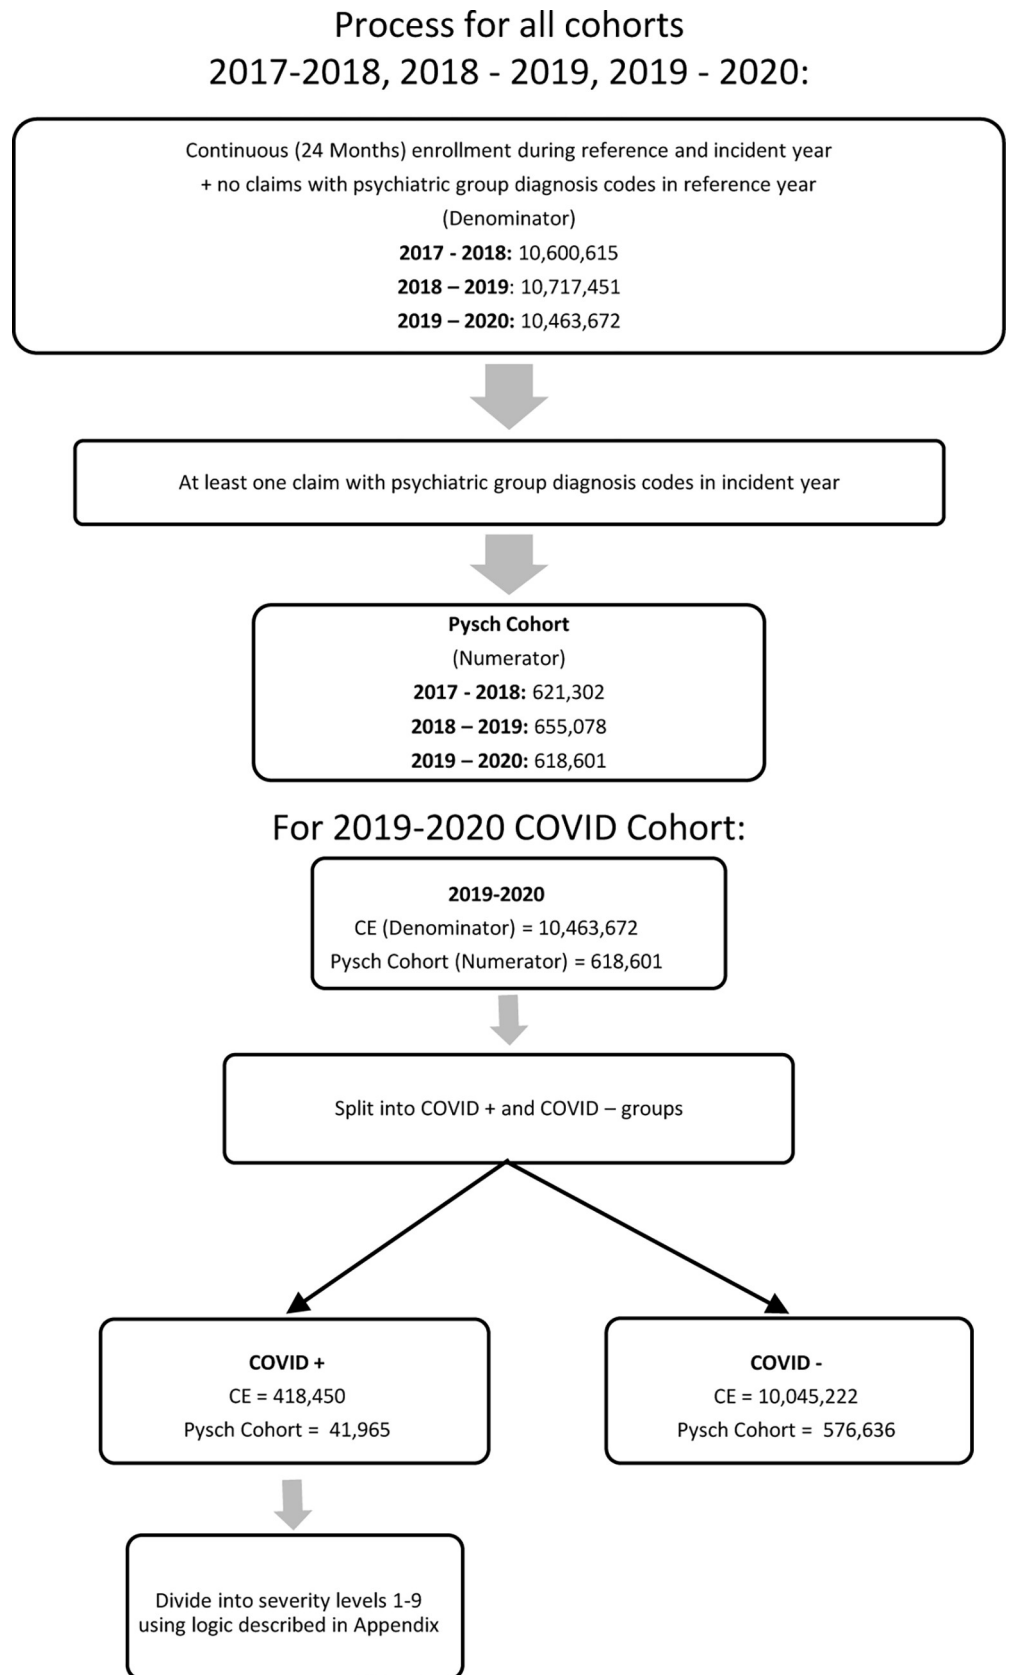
Process for all cohorts
2017-2018, 2018 - 2019, 2019 - 2020:

Continuous (24 Months) enrollment during reference and incident year
+ no claims with psychiatric group diagnosis codes in reference year
(Denominator)
**2017 - 2018:** 10,600,615
**2018 – 2019**: 10,717,451
**2019 – 2020:** 10,463,672

At least one claim with psychiatric group diagnosis codes in incident year

**Pysch Cohort**
(Numerator)
**2017 - 2018:** 621,302
**2018 – 2019:** 655,078
**2019 – 2020:** 618,601

For 2019-2020 COVID Cohort:

**2019-2020**
CE (Denominator) = 10,463,672
Pysch Cohort (Numerator) = 618,601

Split into COVID + and COVID – groups

**COVID +**
CE = 418,450
Pysch Cohort = 41,965

**COVID -**
CE = 10,045,222
Pysch Cohort = 576,636

Divide into severity levels 1-9 using logic described in Appendix